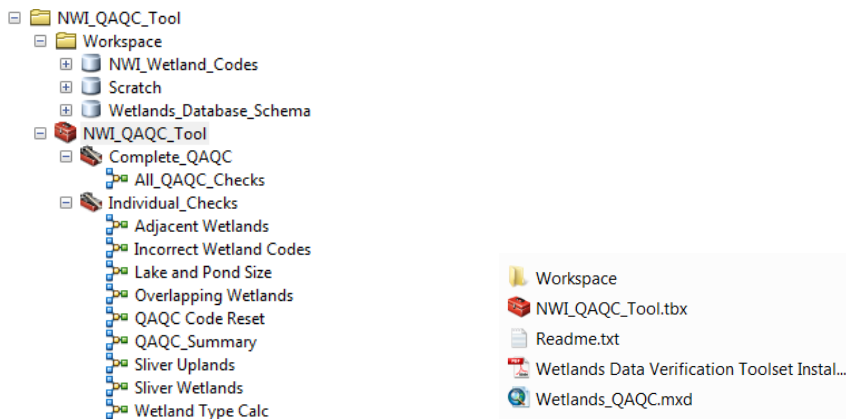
NWI_QAQC_Tool
Workspace
NWI_Wetland_Codes
Scratch
Wetlands_Database_Schema
NWI_QAQC_Tool
Complete_QAQC
All_QAQC_Checks
Individual_Checks
Adjacent Wetlands
Incorrect Wetland Codes
Lake and Pond Size
Overlapping Wetlands
QAQC Code Reset
QAQC_Summary
Sliver Uplands
Sliver Wetlands
Wetland Type Calc

Workspace
NWI_QAQC_Tool.tbx
Readme.txt
Wetlands Data Verification Toolset Instal...
Wetlands_QAQC.mxd